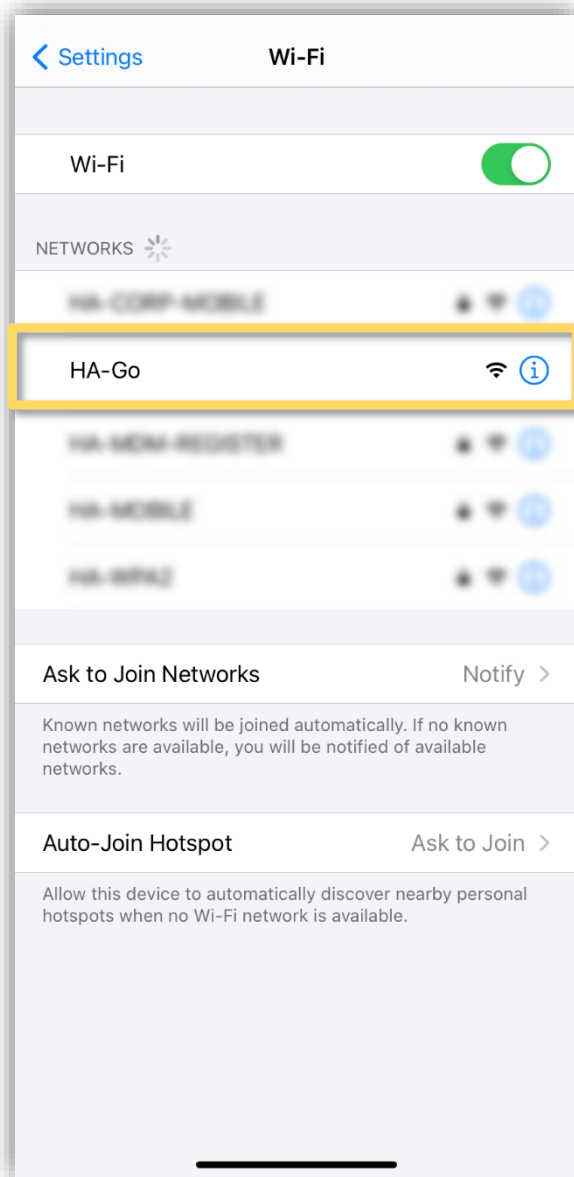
Settings

Wi-Fi

Wi-Fi

NETWORKS

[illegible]

HA-Go

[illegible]

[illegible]

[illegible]

Ask to Join Networks

Notify

Known networks will be joined automatically. If no known networks are available, you will be notified of available networks.

Auto-Join Hotspot

Ask to Join

Allow this device to automatically discover nearby personal hotspots when no Wi-Fi network is available.